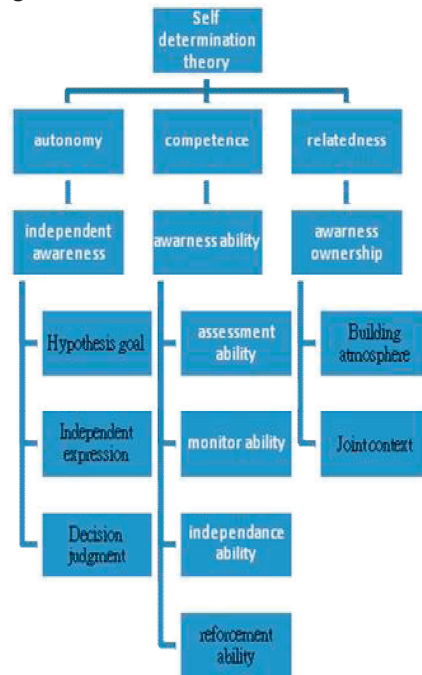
Self determination theory

autonomy

independent awareness

Hypothesis goal

Independent expression

Decision judgment

competence

awarness ability

assessment ability

monitor ability

independance ability

reforcement ability

relatedness

awarness ownership

Building atmosphere

Joint context